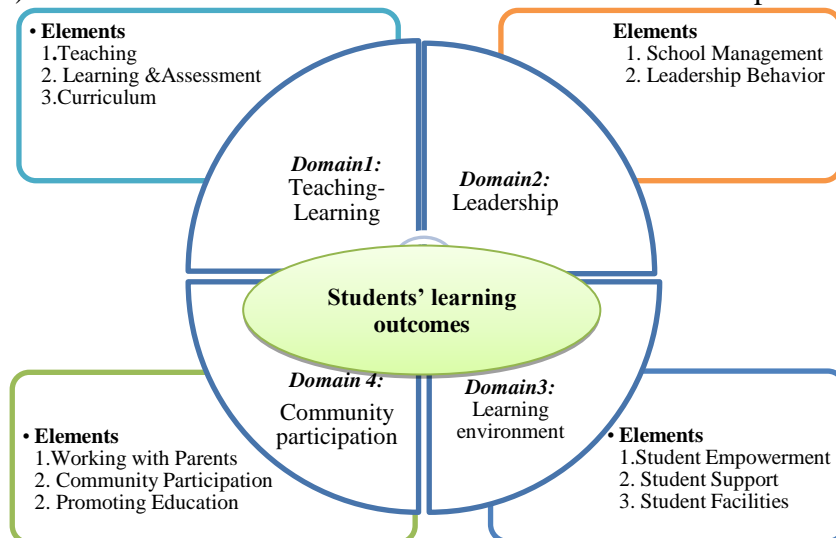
• Elements
1.Teaching
2. Learning &Assessment
3.Curriculum

Elements
1. School Management
2. Leadership Behavior

Domain1: Teaching-Learning

Domain2: Leadership

Students' learning outcomes

Domain 4: Community participation

Domain3: Learning environment

• Elements
1.Working with Parents
2. Community Participation
2. Promoting Education

• Elements
1.Student Empowerment
2. Student Support
3. Student Facilities